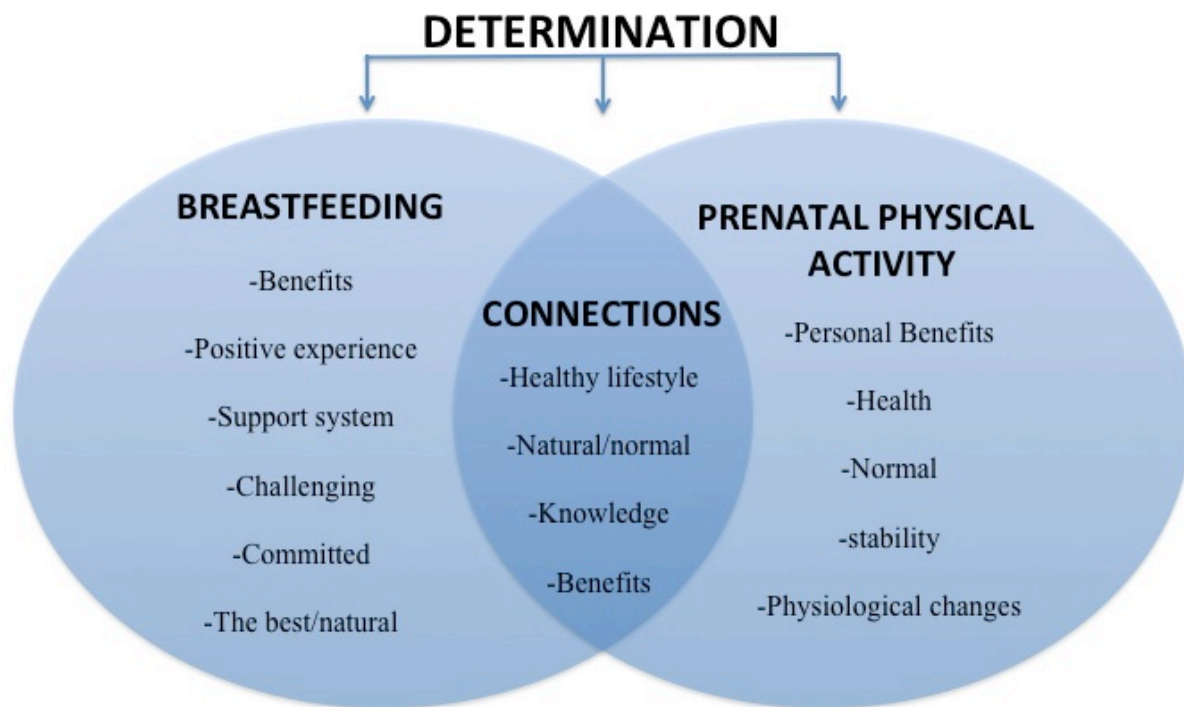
DETERMINATION

BREASTFEEDING

-Benefits

-Positive experience

-Support system

-Challenging

-Committed

-The best/natural

CONNECTIONS

-Healthy lifestyle

-Natural/normal

-Knowledge

-Benefits

PRENATAL PHYSICAL ACTIVITY

-Personal Benefits

-Health

-Normal

-stability

-Physiological changes